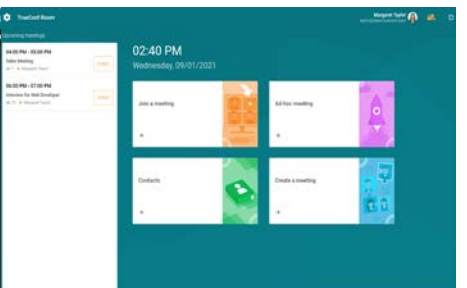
TrueConf Room

Margaret Taylor

Upcoming meetings

04:00 PM - 05:00 PM
Sales Meeting
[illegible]

06:00 PM - 07:00 PM
Interview for Web Developer
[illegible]

02:40 PM
Wednesday, 09/01/2021

Join a meeting

Ad hoc meeting

Contacts

Create a meeting